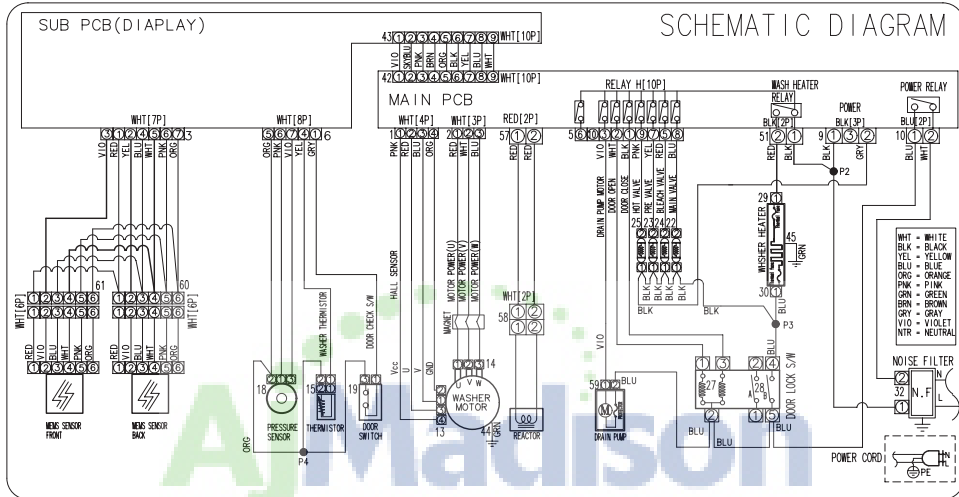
SUB PCB(DIAPLAY)

SCHEMATIC DIAGRAM

43 ①②③④⑤⑥⑦⑧⑨ WHT[10P]
VIO SKYBLU PNK BRN ORG BLK YEL BLU WHT
42 ①②③④⑤⑥⑦⑧⑨ WHT[10P]

MAIN PCB

RELAY H[10P]

WASH HEATER
RELAY

POWER RELAY

POWER
BLK[3P]

BLK[2P]

WHT[7P]
3 ①②③④⑤⑥⑦ 3
VIO RED YEL BLU WHT PNK ORG

WHT[8P]
5 ⑤⑥⑦④① 6
ORG PNK VIO YEL GRY

WHT[4P]
1 ①②③④
PNK RED BLU ORG

WHT[3P]
2 ①②③
RED WHT BLU

RED[2P]
57 ①②
RED RED

56 ⑩③②①⑨⑦⑥⑤⑧
VIO WHT BLK PNK YEL RED BLU

51 ②①
RED BLK

9 ①③②
BLK GRY

10 ①②
BLU WHT

P2

DRAIN PUMP MOTOR
DOOR OPEN
DOOR CLOSE
HOT VALVE
PRE VALVE
BLEACH VALVE
MAIN VALVE

25 23 24 22
②②②②
①①①①
BLK BLK BLK BLK

29
WHSHER HEATER
45
GRN
30
BLU
BLK
P3

WHT = WHITE
BLK = BLACK
YEL = YELLOW
BLU = BLUE
ORG = ORANGE
PNK = PINK
GRN = GREEN
BRN = BROWN
GRY = GRAY
VIO = VIOLET
NTR = NEUTRAL

WHT[6P] 61 60 WHT[6P]
①②③④⑤⑥ ①②③④⑤⑥
①②③④⑤⑥ ①②③④⑤⑥
RED VIO BLU WHT PNK ORG
RED VIO BLU WHT PNK ORG
①②③④⑤⑥ ①②③④⑤⑥

MEMS SENSOR FRONT
MEMS SENSOR BACK

WASHER THERMISTOR
DOOR CHECK S/W
HALL SENSOR
Vcc U V GND
MAGNET
MOTOR POWER(U)
MOTOR POWER(V)
MOTOR POWER(W)

WHT[2P]
58 ①②
①②

VIO

①②③ 14
U V W
WASHER MOTOR
13
44 GRN

18 ①②③
PRESSURE SENSOR
15 ②①
THERMISTOR
19 ③①
DOOR SWITCH

ORG
P4

REACTOR

59 BLU
DRAIN PUMP

①③ 27
② ④ 28
A B
① ⑤
DOOR LOCK S/W
BLU BLU BLU

NOISE FILTER
② N
32 N.F
① L

POWER CORD
N
L
PE

AJMadison